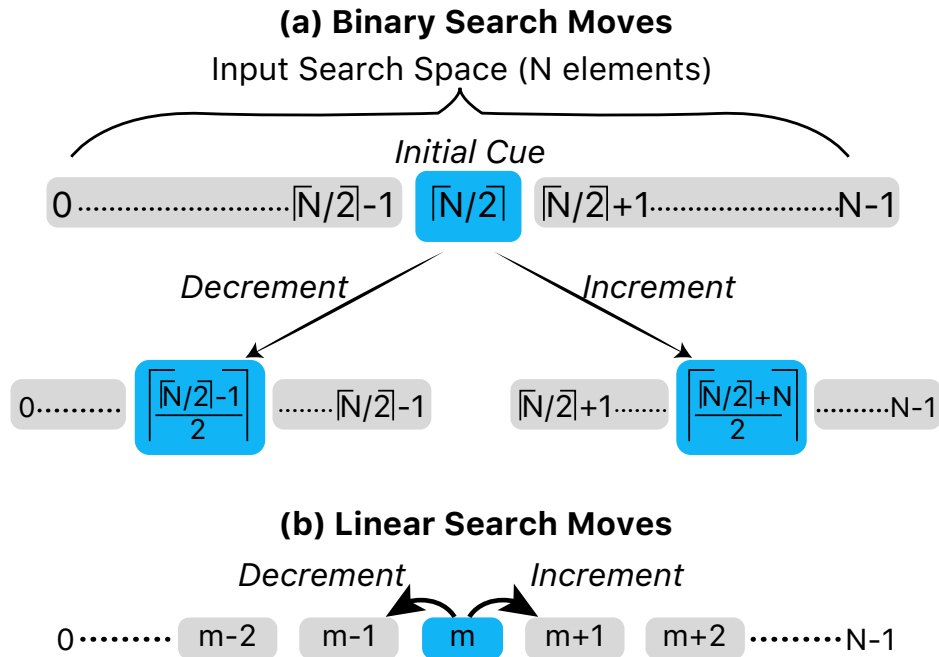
(a) Binary Search Moves

Input Search Space (N elements)

Initial Cue

0 $\lceil N/2 \rceil$-1 $\lceil N/2 \rceil$ $\lceil N/2 \rceil$+1 N-1

Decrement

Increment

0 $\left\lceil \frac{\lceil N/2 \rceil - 1}{2} \right\rceil$ $\lceil N/2 \rceil$-1

$\lceil N/2 \rceil$+1 $\left\lceil \frac{\lceil N/2 \rceil + N}{2} \right\rceil$ N-1

(b) Linear Search Moves

Decrement

Increment

0 m-2 m-1 m m+1 m+2 N-1